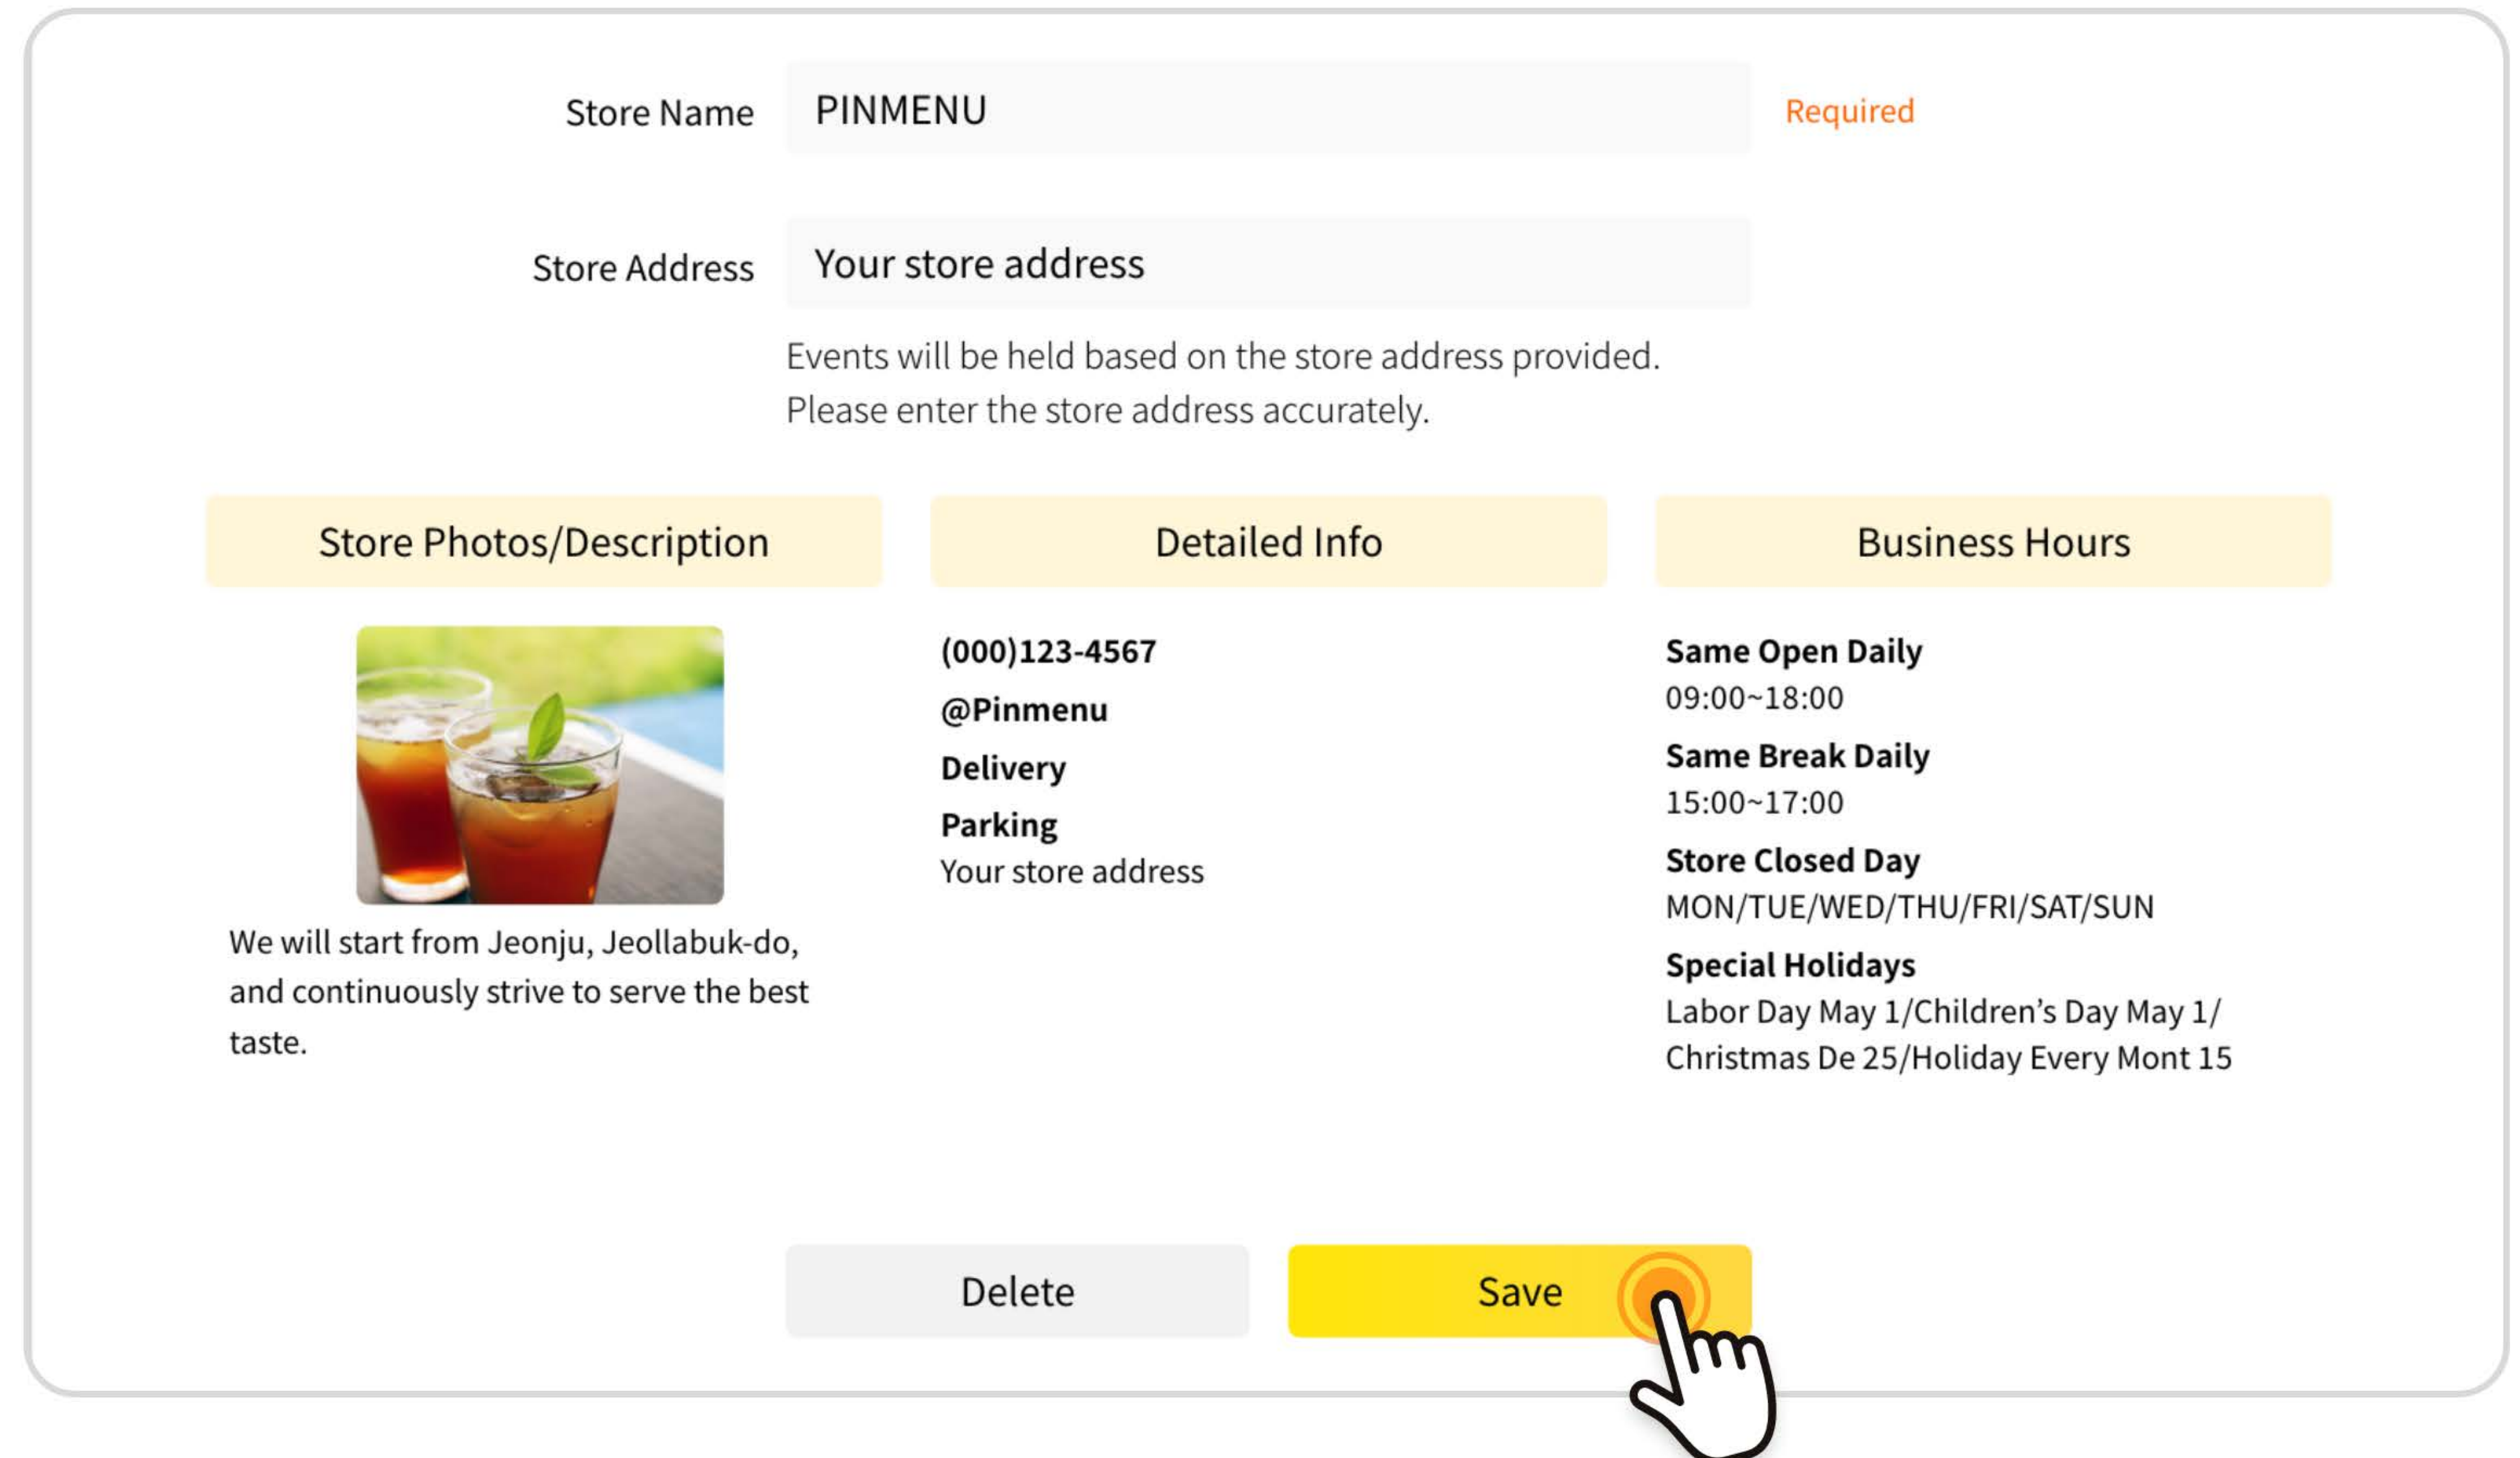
Store Name PINMENU Required

Store Address Your store address

Events will be held based on the store address provided.
Please enter the store address accurately.

Store Photos/Description

We will start from Jeonju, Jeollabuk-do, and continuously strive to serve the best taste.

Detailed Info

(000)123-4567
@Pinmenu
Delivery
Parking
Your store address

Business Hours

Same Open Daily
09:00~18:00
Same Break Daily
15:00~17:00
Store Closed Day
MON/TUE/WED/THU/FRI/SAT/SUN
Special Holidays
Labor Day May 1/Children's Day May 1/
Christmas De 25/Holiday Every Mont 15

Delete
Save